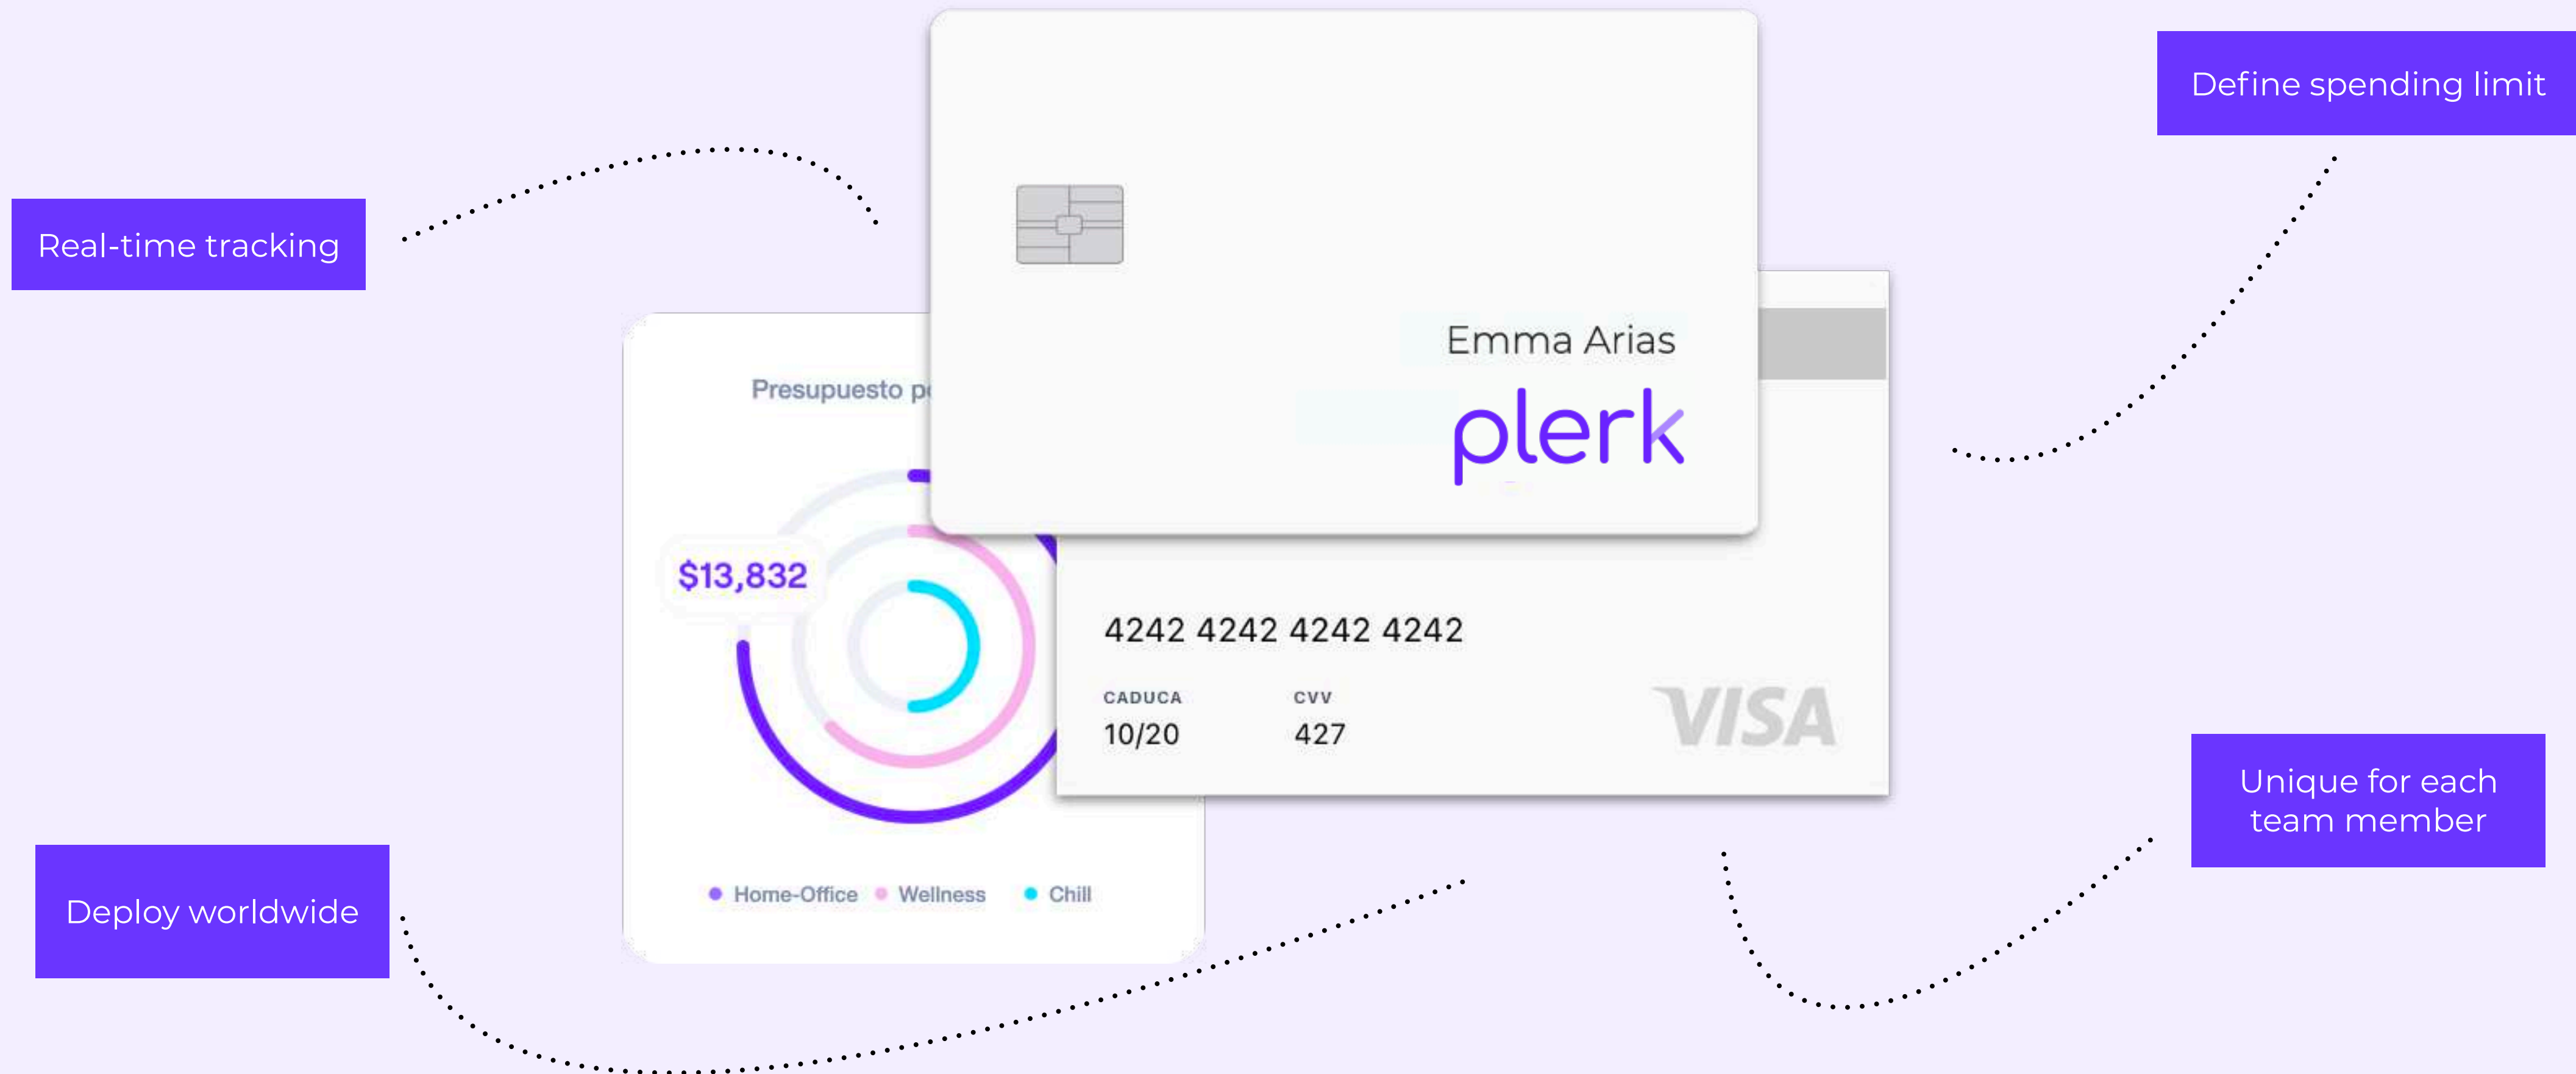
Define spending limit

Real-time tracking

Presupuesto p

Emma Arias

plerk

$13,832

4242 4242 4242 4242

CADUCA
10/20

CVV
427

VISA

Unique for each team member

Deploy worldwide

Home-Office Wellness Chill